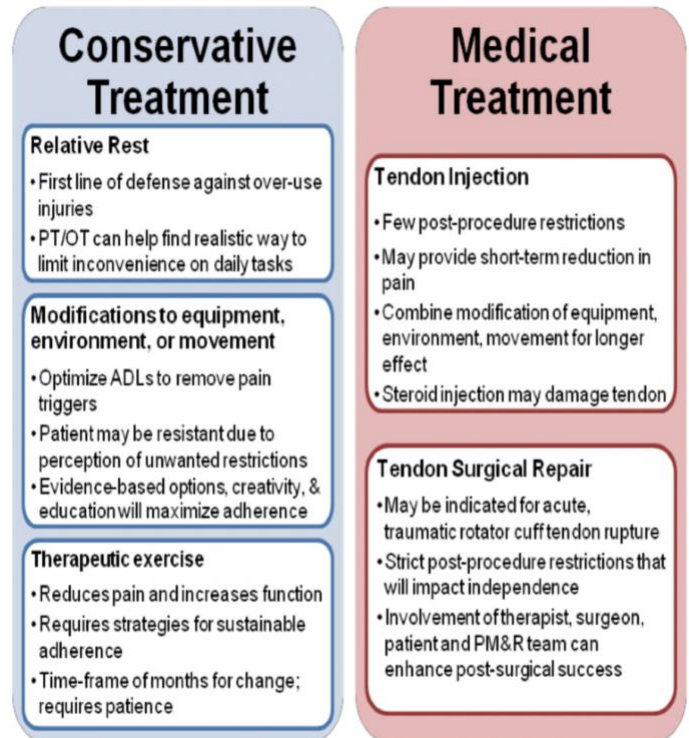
Conservative Treatment

Relative Rest
• First line of defense against over-use injuries
• PT/OT can help find realistic way to limit inconvenience on daily tasks

Modifications to equipment, environment, or movement
• Optimize ADLs to remove pain triggers
• Patient may be resistant due to perception of unwanted restrictions
• Evidence-based options, creativity, & education will maximize adherence

Therapeutic exercise
• Reduces pain and increases function
• Requires strategies for sustainable adherence
• Time-frame of months for change; requires patience

Medical Treatment

Tendon Injection
• Few post-procedure restrictions
• May provide short-term reduction in pain
• Combine modification of equipment, environment, movement for longer effect
• Steroid injection may damage tendon

Tendon Surgical Repair
• May be indicated for acute, traumatic rotator cuff tendon rupture
• Strict post-procedure restrictions that will impact independence
• Involvement of therapist, surgeon, patient and PM&R team can enhance post-surgical success